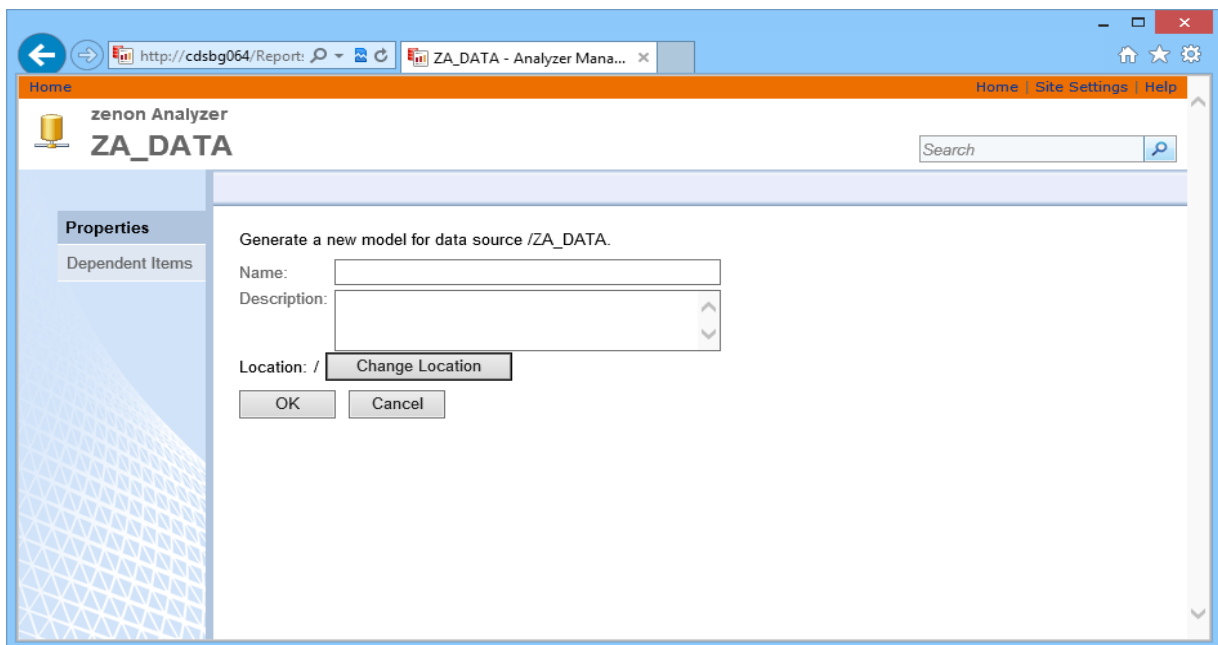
http://cdsbg064/Report:

ZA_DATA - Analyzer Mana...

Home

Home | Site Settings | Help

zenon Analyzer

ZA_DATA

Search

Properties

Dependent Items

Generate a new model for data source /ZA_DATA.

Name:

Description:

Location: / Change Location

OK Cancel